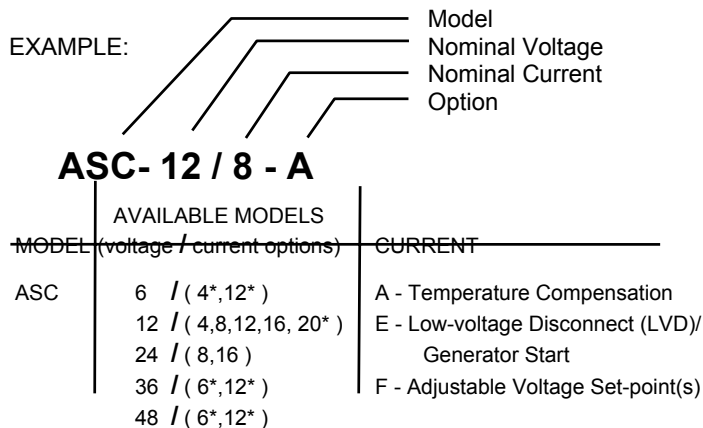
EXAMPLE:

Model
Nominal Voltage
Nominal Current
Option

ASC- 12 / 8 - A

AVAILABLE MODELS

| MODEL | (voltage / current options) | CURRENT |
|---|---|---|
| ASC | 6 / ( 4*,12* ) | A - Temperature Compensation |
| | 12 / ( 4,8,12,16, 20* ) | E - Low-voltage Disconnect (LVD)/ Generator Start |
| | 24 / ( 8,16 ) | |
| | 36 / ( 6*,12* ) | F - Adjustable Voltage Set-point(s) |
| | 48 / ( 6*,12* ) | |